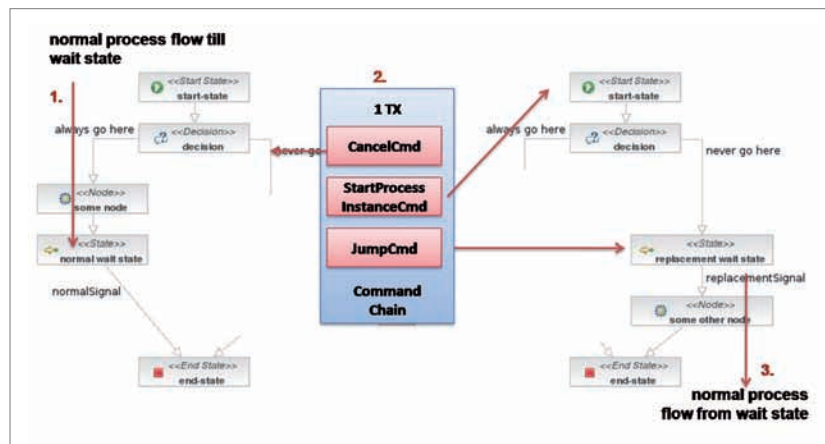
normal process flow till wait state

1.

<<Start State>>
start-state

always go here

<<Decision>>
decision

never go

<<Node>>
some node

<<State>>
normal wait state

normalSignal

<<End State>>
end-state

2.

1 TX

CancelCmd

StartProcess InstanceCmd

JumpCmd

Command Chain

<<Start State>>
start-state

always go here

<<Decision>>
decision

never go here

<<State>>
replacement wait state

replacementSignal

<<Node>>
some other node

<<End State>>
end-state

3.

normal process flow from wait state